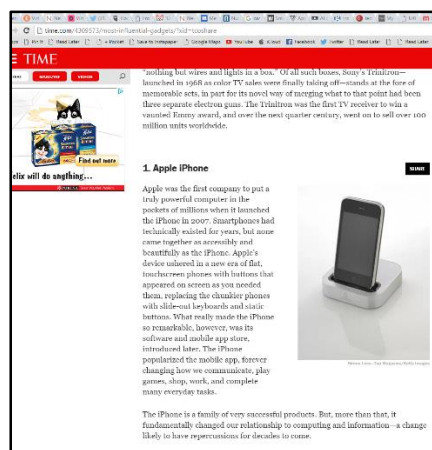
time.com/4309573/most-influential-gadgets/?xid=soc

TIME

Find out more

elix will do anything...

"nothing but wires and lights in a box." Of all such boxes, Sony's Trinitron—launched in 1968 as color TV sales were finally taking off—stands at the fore of memorable sets, in part for its novel way of merging what to that point had been three separate electron guns. The Trinitron was the first TV receiver to win a vaunted Emmy award, and over the next quarter century, went on to sell over 100 million units worldwide.

1. Apple iPhone

Apple was the first company to put a truly powerful computer in the pockets of millions when it launched the iPhone in 2007. Smartphones had technically existed for years, but none came together as accessibly and beautifully as the iPhone. Apple's device ushered in a new era of flat, touchscreen phones with buttons that appeared on screen as you needed them, replacing the chunkier phones with slide-out keyboards and static buttons. What really made the iPhone so remarkable, however, was its software and mobile app store, introduced later. The iPhone popularized the mobile app, forever changing how we communicate, play games, shop, work, and complete many everyday tasks.

The iPhone is a family of very successful products. But, more than that, it fundamentally changed our relationship to computing and information—a change likely to have repercussions for decades to come.